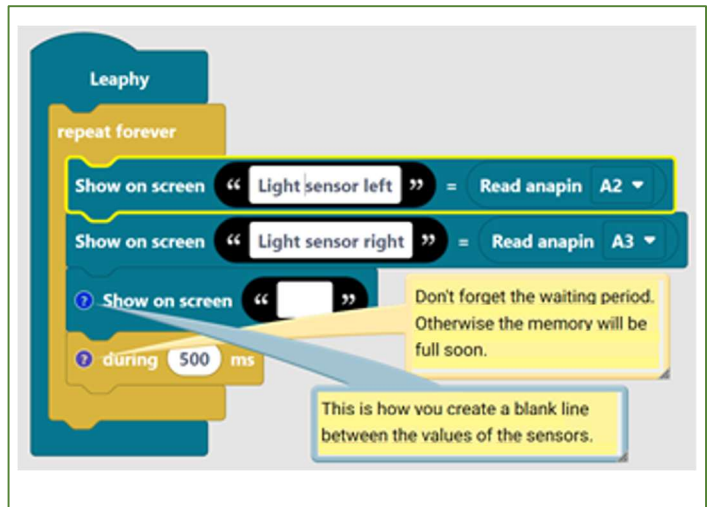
Leaphy

repeat forever

Show on screen “ Light sensor left ” = Read anapin A2

Show on screen “ Light sensor right ” = Read anapin A3

? Show on screen “ ”

? during 500 ms

Don't forget the waiting period. Otherwise the memory will be full soon.

This is how you create a blank line between the values of the sensors.